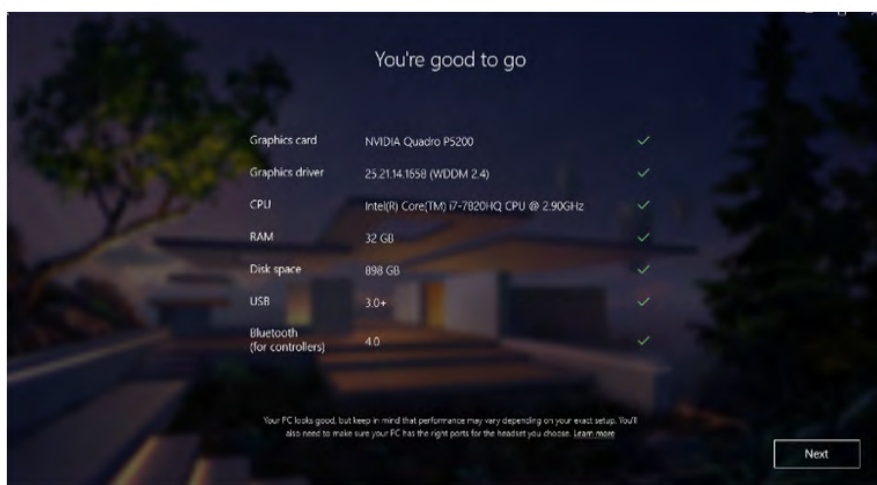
You're good to go

| | | |
|---|---|---|
| Graphics card | NVIDIA Quadro P5200 | ✓ |
| Graphics driver | 25.21.14.1658 (WDDM 2.4) | ✓ |
| CPU | Intel(R) Core(TM) i7-7820HQ CPU @ 2.90GHz | ✓ |
| RAM | 32 GB | ✓ |
| Disk space | 898 GB | ✓ |
| USB | 3.0+ | ✓ |
| Bluetooth (for controllers) | 4.0 | ✓ |

Your PC looks good, but keep in mind that performance may vary depending on your exact setup. You'll also need to make sure your PC has the right ports for the headset you choose. Learn more

Next